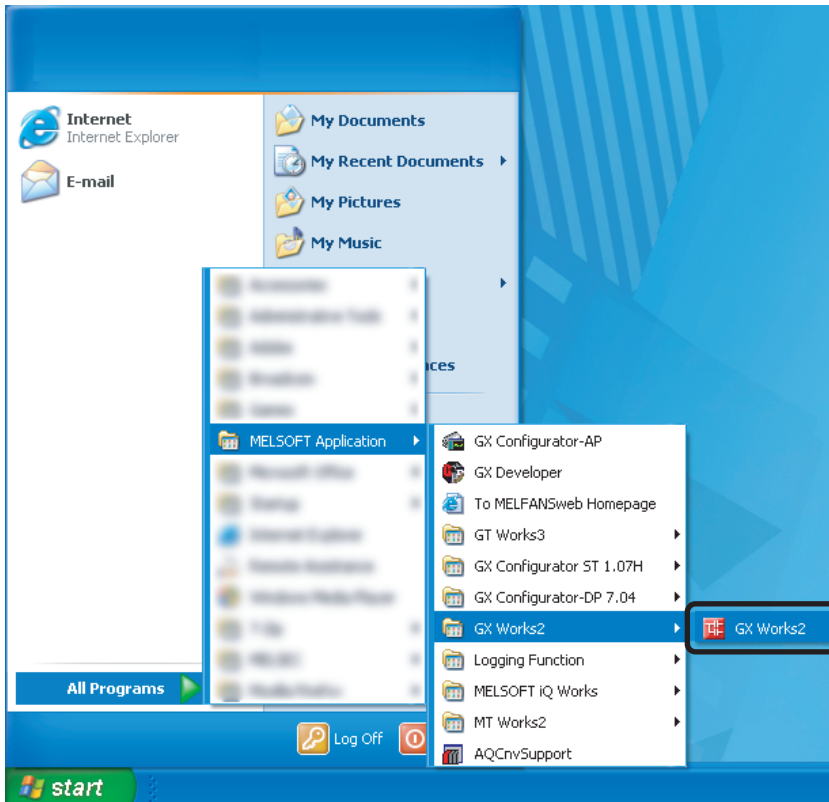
Internet
Internet Explorer

E-mail

My Documents

My Recent Documents

My Pictures

My Music

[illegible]

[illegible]

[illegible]

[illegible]

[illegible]

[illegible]nces

MELSOFT Application

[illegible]

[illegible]

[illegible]

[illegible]

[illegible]

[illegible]

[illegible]

All Programs

GX Configurator-AP

GX Developer

To MELFANSweb Homepage

GT Works3

GX Configurator ST 1.07H

GX Configurator-DP 7.04

GX Works2

Logging Function

MELSOFT iQ Works

MT Works2

AQCnvSupport

GX Works2

Log Off

start